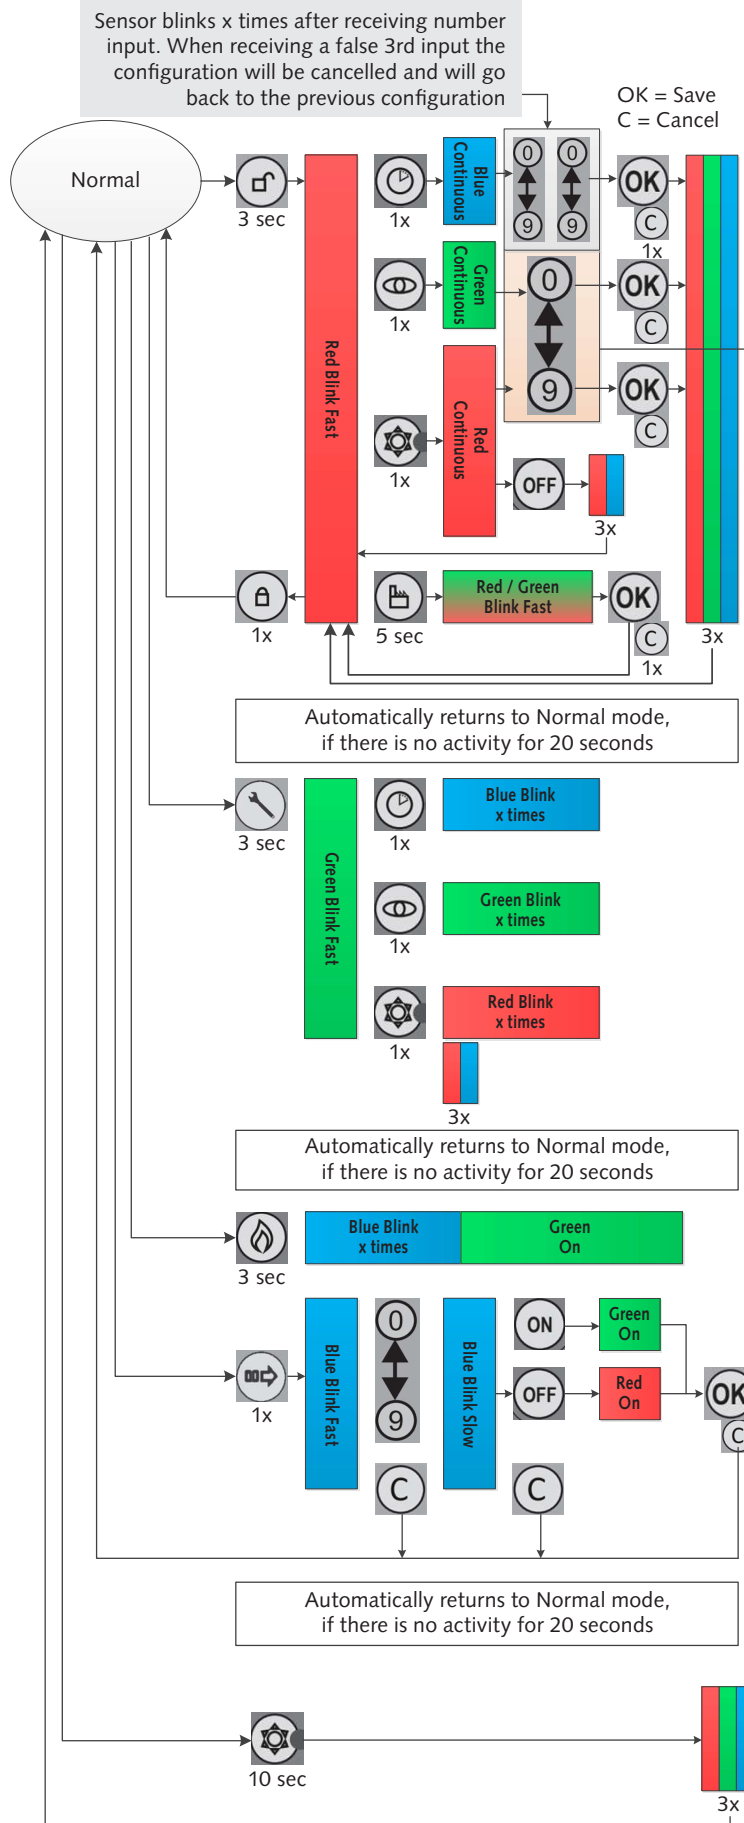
Sensor blinks x times after receiving number input. When receiving a false 3rd input the configuration will be cancelled and will go back to the previous configuration

OK = Save
C = Cancel

Normal

3 sec

Red Blink Fast

1x

Blue Continuous

0
9
0
9

OK
C
1x

1x

Green Continuous

0
9

OK
C

1x

Red Continuous

OK
C

OFF

3x

1x

5 sec

Red / Green Blink Fast

OK
C
1x

3x

Automatically returns to Normal mode, if there is no activity for 20 seconds

3 sec

Green Blink Fast

1x
Blue Blink x times

1x
Green Blink x times

1x
Red Blink x times

3x

Automatically returns to Normal mode, if there is no activity for 20 seconds

3 sec

Blue Blink x times
Green On

1x

Blue Blink Fast

0
9

Blue Blink Slow

ON
Green On

OFF
Red On

OK
C

C
C

Automatically returns to Normal mode, if there is no activity for 20 seconds

10 sec

3x